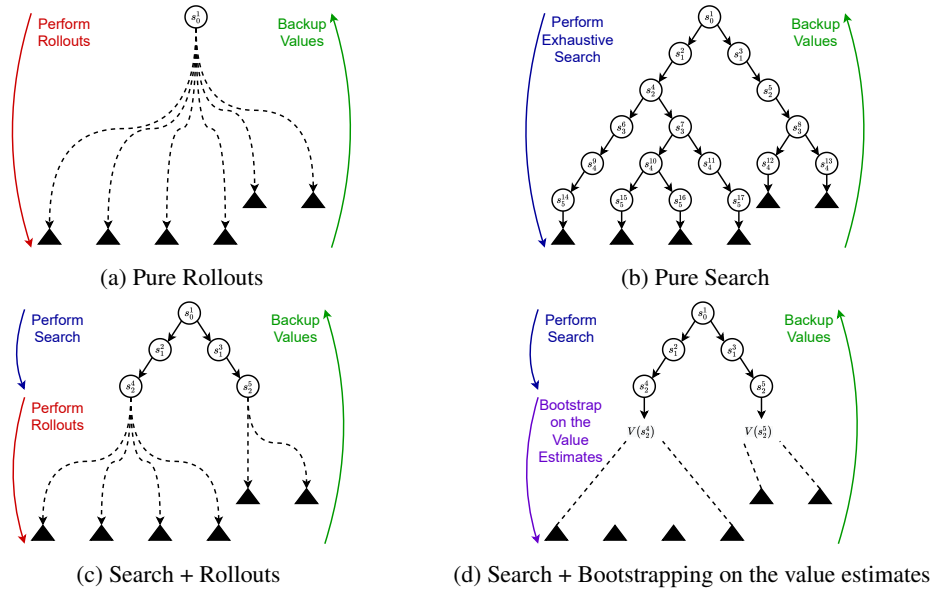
Perform Rollouts

$s_0^1$

Backup Values

(a) Pure Rollouts

Perform Exhaustive Search

$s_0^1$

$s_1^2$ $s_1^3$

$s_2^4$ $s_2^5$

$s_3^6$ $s_3^7$ $s_3^8$

$s_4^9$ $s_4^{10}$ $s_4^{11}$ $s_4^{12}$ $s_4^{13}$

$s_5^{14}$ $s_5^{15}$ $s_5^{16}$ $s_5^{17}$

Backup Values

(b) Pure Search

Perform Search

Perform Rollouts

$s_0^1$

$s_1^2$ $s_1^3$

$s_2^4$ $s_2^5$

Backup Values

(c) Search + Rollouts

Perform Search

Bootstrap on the Value Estimates

$s_0^1$

$s_1^2$ $s_1^3$

$s_2^4$ $s_2^5$

$V(s_2^4)$ $V(s_2^5)$

Backup Values

(d) Search + Bootstrapping on the value estimates